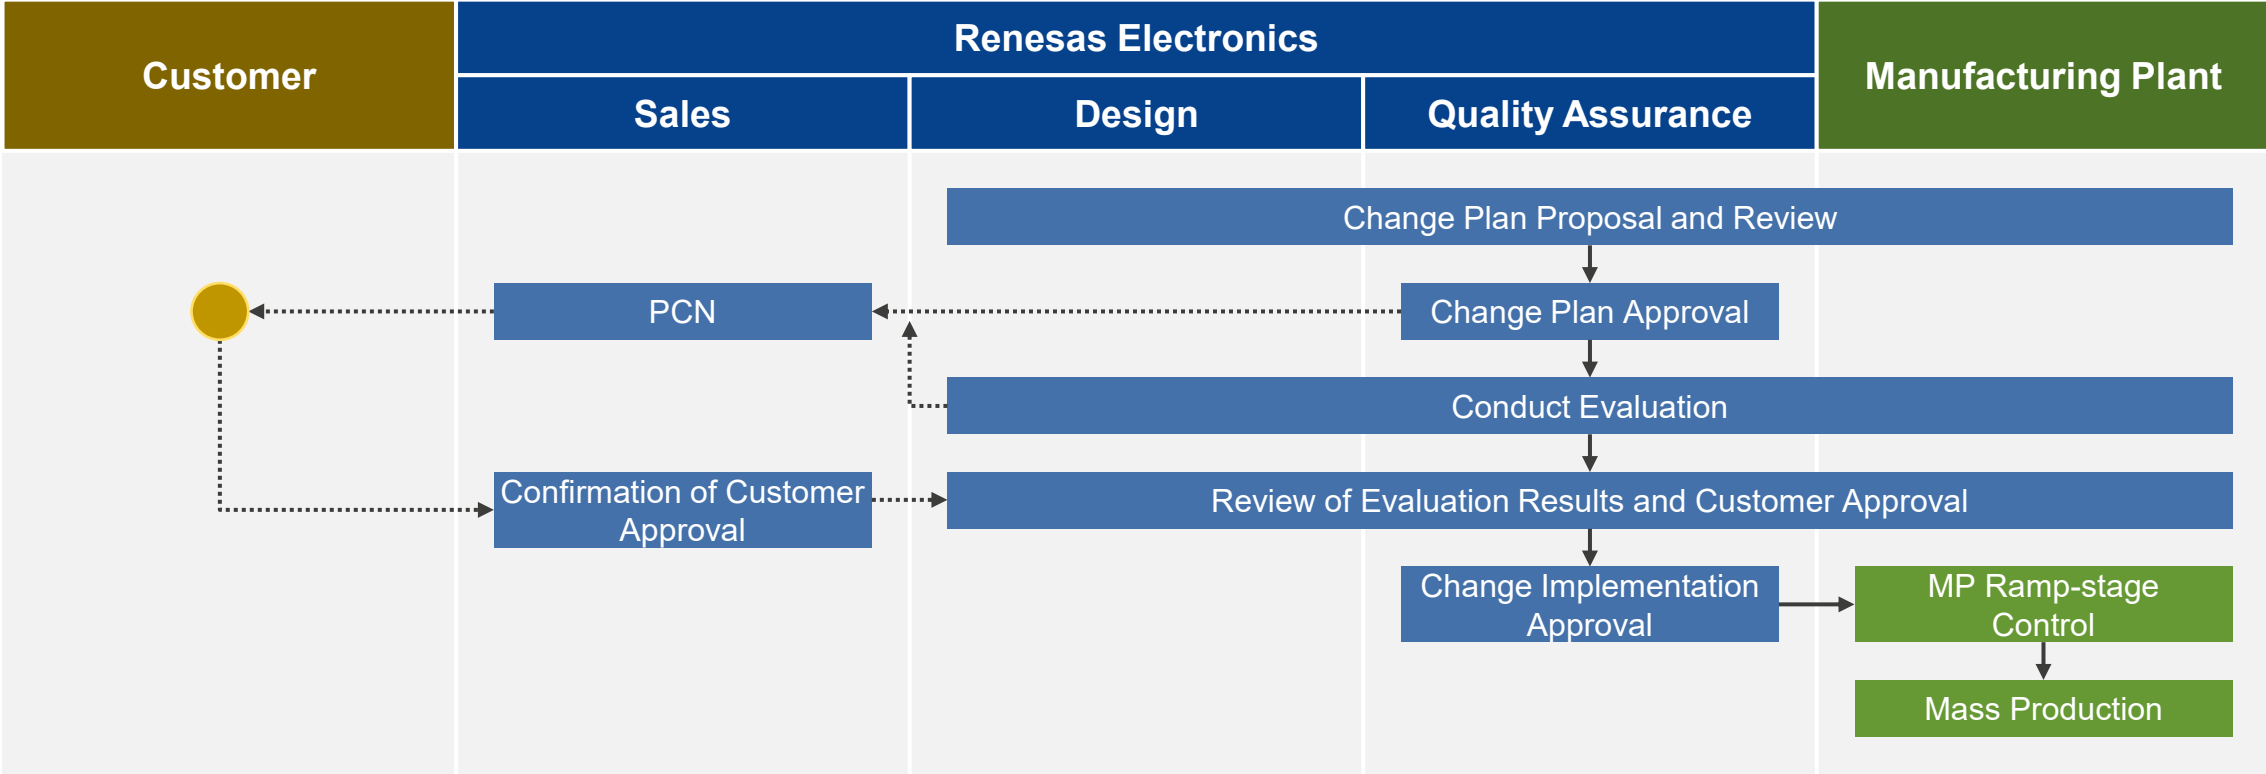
Customer

Renesas Electronics

Sales

Design

Quality Assurance

Manufacturing Plant

Change Plan Proposal and Review

PCN

Change Plan Approval

Conduct Evaluation

Confirmation of Customer Approval

Review of Evaluation Results and Customer Approval

Change Implementation Approval

MP Ramp-stage Control

Mass Production